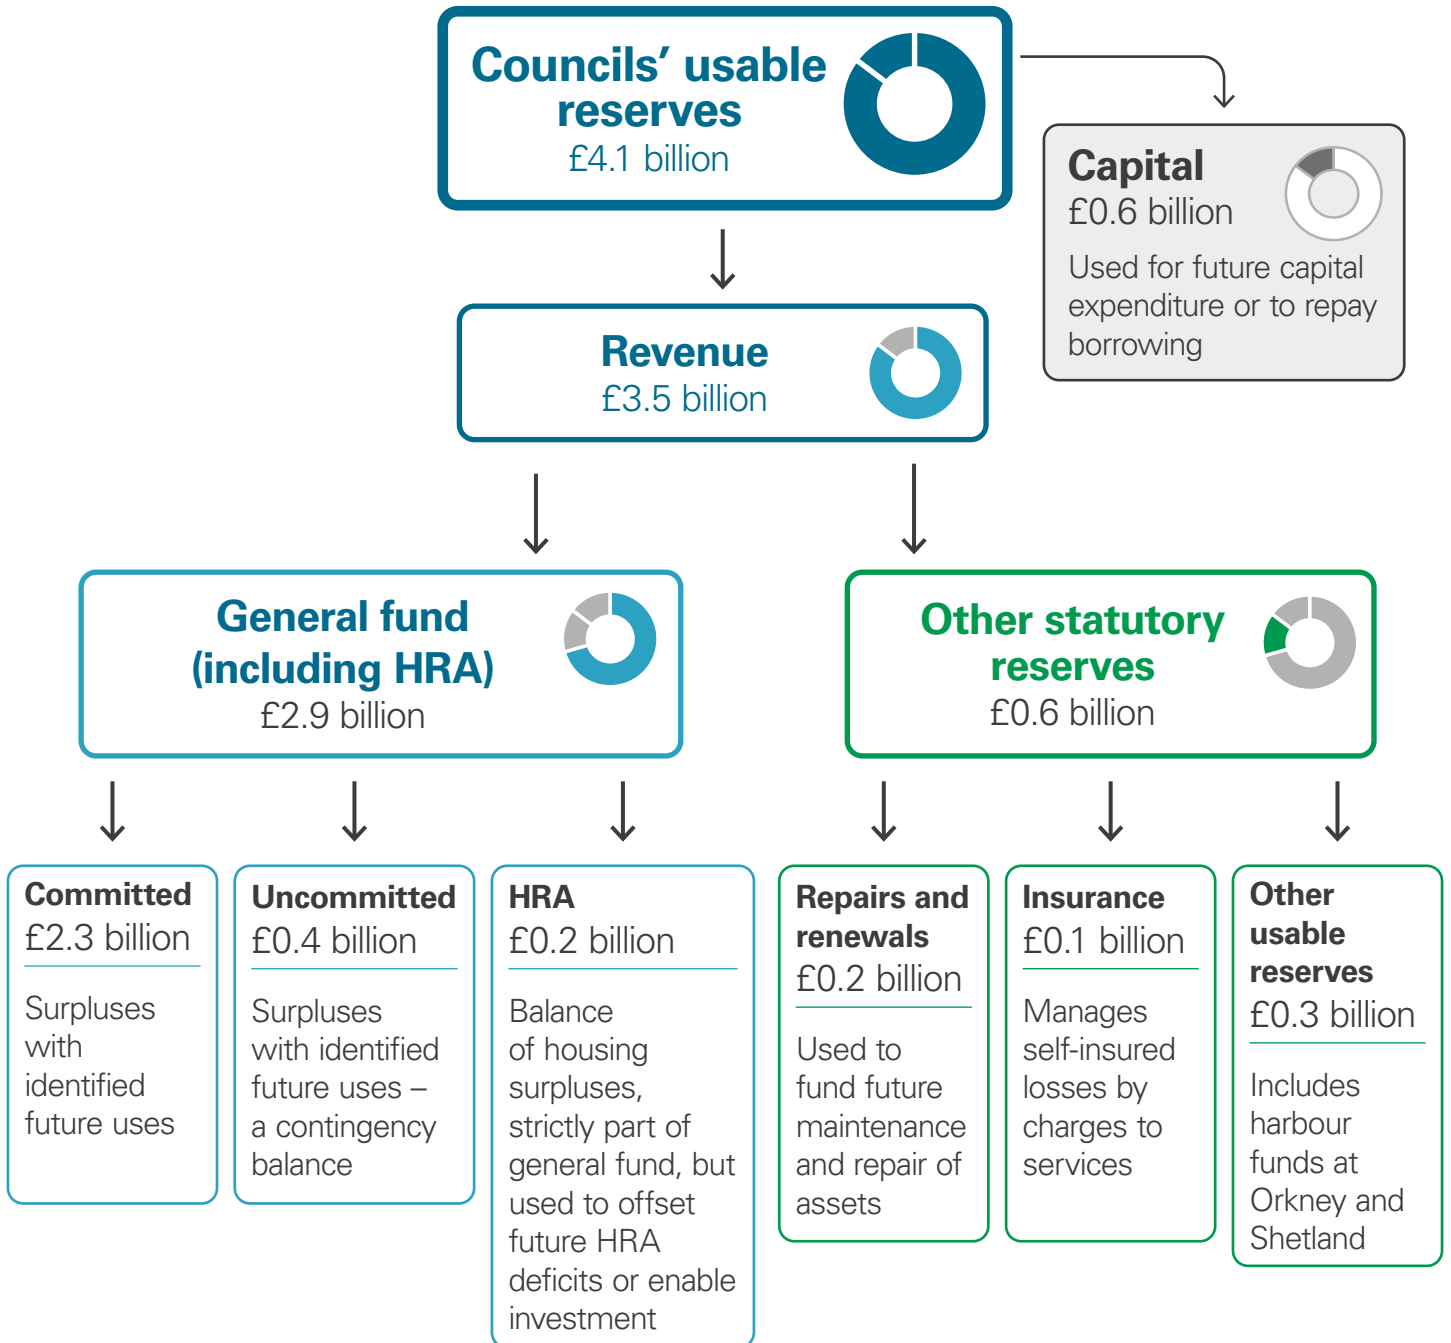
Councils' usable reserves
£4.1 billion

Capital
£0.6 billion
Used for future capital expenditure or to repay borrowing

Revenue
£3.5 billion

General fund (including HRA)
£2.9 billion

Other statutory reserves
£0.6 billion

Committed
£2.3 billion
Surpluses with identified future uses

Uncommitted
£0.4 billion
Surpluses with identified future uses – a contingency balance

HRA
£0.2 billion
Balance of housing surpluses, strictly part of general fund, but used to offset future HRA deficits or enable investment

Repairs and renewals
£0.2 billion
Used to fund future maintenance and repair of assets

Insurance
£0.1 billion
Manages self-insured losses by charges to services

Other usable reserves
£0.3 billion
Includes harbour funds at Orkney and Shetland